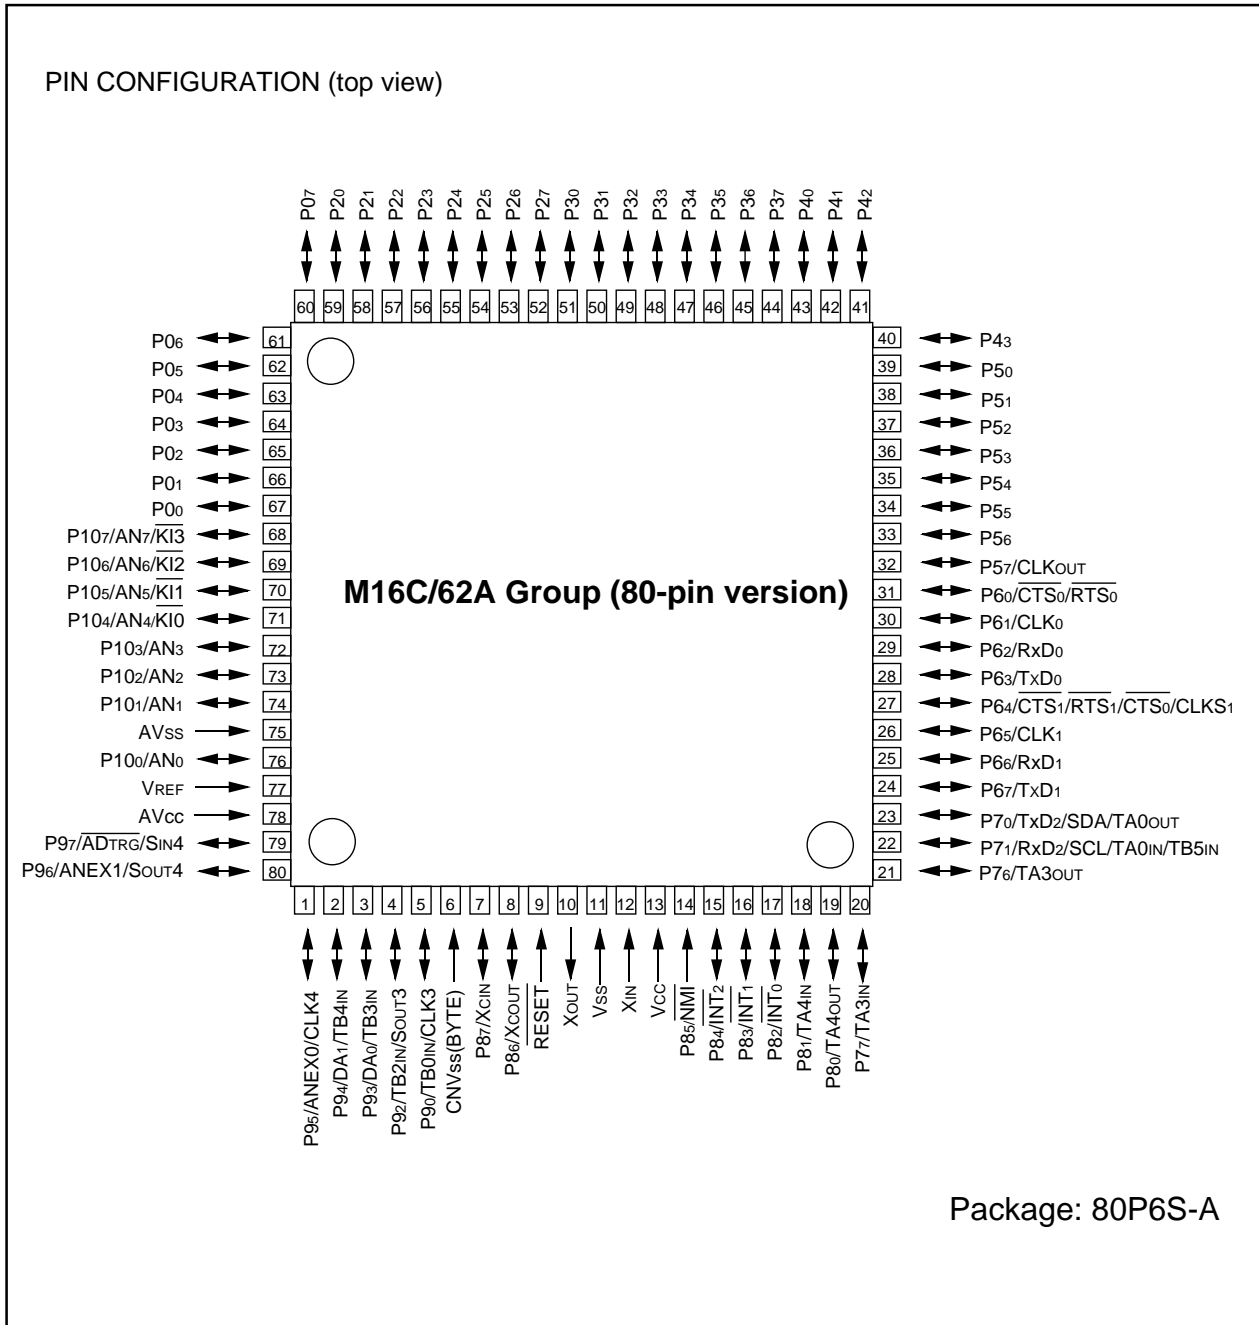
PIN CONFIGURATION (top view)

$P0_7$ $P2_0$ $P2_1$ $P2_2$ $P2_3$ $P2_4$ $P2_5$ $P2_6$ $P2_7$ $P3_0$ $P3_1$ $P3_2$ $P3_3$ $P3_4$ $P3_5$ $P3_6$ $P3_7$ $P4_0$ $P4_1$ $P4_2$

60 59 58 57 56 55 54 53 52 51 50 49 48 47 46 45 44 43 42 41

$P0_6$ 61
$P0_5$ 62
$P0_4$ 63
$P0_3$ 64
$P0_2$ 65
$P0_1$ 66
$P0_0$ 67
$P10_7/AN_7/\overline{KI3}$ 68
$P10_6/AN_6/\overline{KI2}$ 69
$P10_5/AN_5/\overline{KI1}$ 70
$P10_4/AN_4/\overline{KI0}$ 71
$P10_3/AN_3$ 72
$P10_2/AN_2$ 73
$P10_1/AN_1$ 74
$AV_{SS}$ 75
$P10_0/AN_0$ 76
$V_{REF}$ 77
$AV_{CC}$ 78
$P9_7/\overline{AD_{TRG}}/S_{IN}4$ 79
$P9_6/ANEX1/S_{OUT}4$ 80

M16C/62A Group (80-pin version)

40 $P4_3$
39 $P5_0$
38 $P5_1$
37 $P5_2$
36 $P5_3$
35 $P5_4$
34 $P5_5$
33 $P5_6$
32 $P5_7/CLK_{OUT}$
31 $P6_0/\overline{CTS_0}/\overline{RTS_0}$
30 $P6_1/CLK_0$
29 $P6_2/RxD_0$
28 $P6_3/TxD_0$
27 $P6_4/\overline{CTS_1}/\overline{RTS_1}/\overline{CTS_0}/CLKS_1$
26 $P6_5/CLK_1$
25 $P6_6/RxD_1$
24 $P6_7/TxD_1$
23 $P7_0/TxD_2/SDA/TA0_{OUT}$
22 $P7_1/RxD_2/SCL/TA0_{IN}/TB5_{IN}$
21 $P7_6/TA3_{OUT}$

1 2 3 4 5 6 7 8 9 10 11 12 13 14 15 16 17 18 19 20

$P9_5/ANEX0/CLK4$ $P9_4/DA_1/TB4_{IN}$ $P9_3/DA_0/TB3_{IN}$ $P9_2/TB2_{IN}/S_{OUT}3$ $P9_0/TB0_{IN}/CLK3$ $CNV_{SS}(BYTE)$ $P8_7/X_{CIN}$ $P8_6/X_{COUT}$ $\overline{RESET}$ $X_{OUT}$ $V_{SS}$ $X_{IN}$ $V_{CC}$ $P8_5/\overline{NMI}$ $P8_4/\overline{INT_2}$ $P8_3/\overline{INT_1}$ $P8_2/\overline{INT_0}$ $P8_1/TA4_{IN}$ $P8_0/TA4_{OUT}$ $P7_7/TA3_{IN}$

Package: 80P6S-A